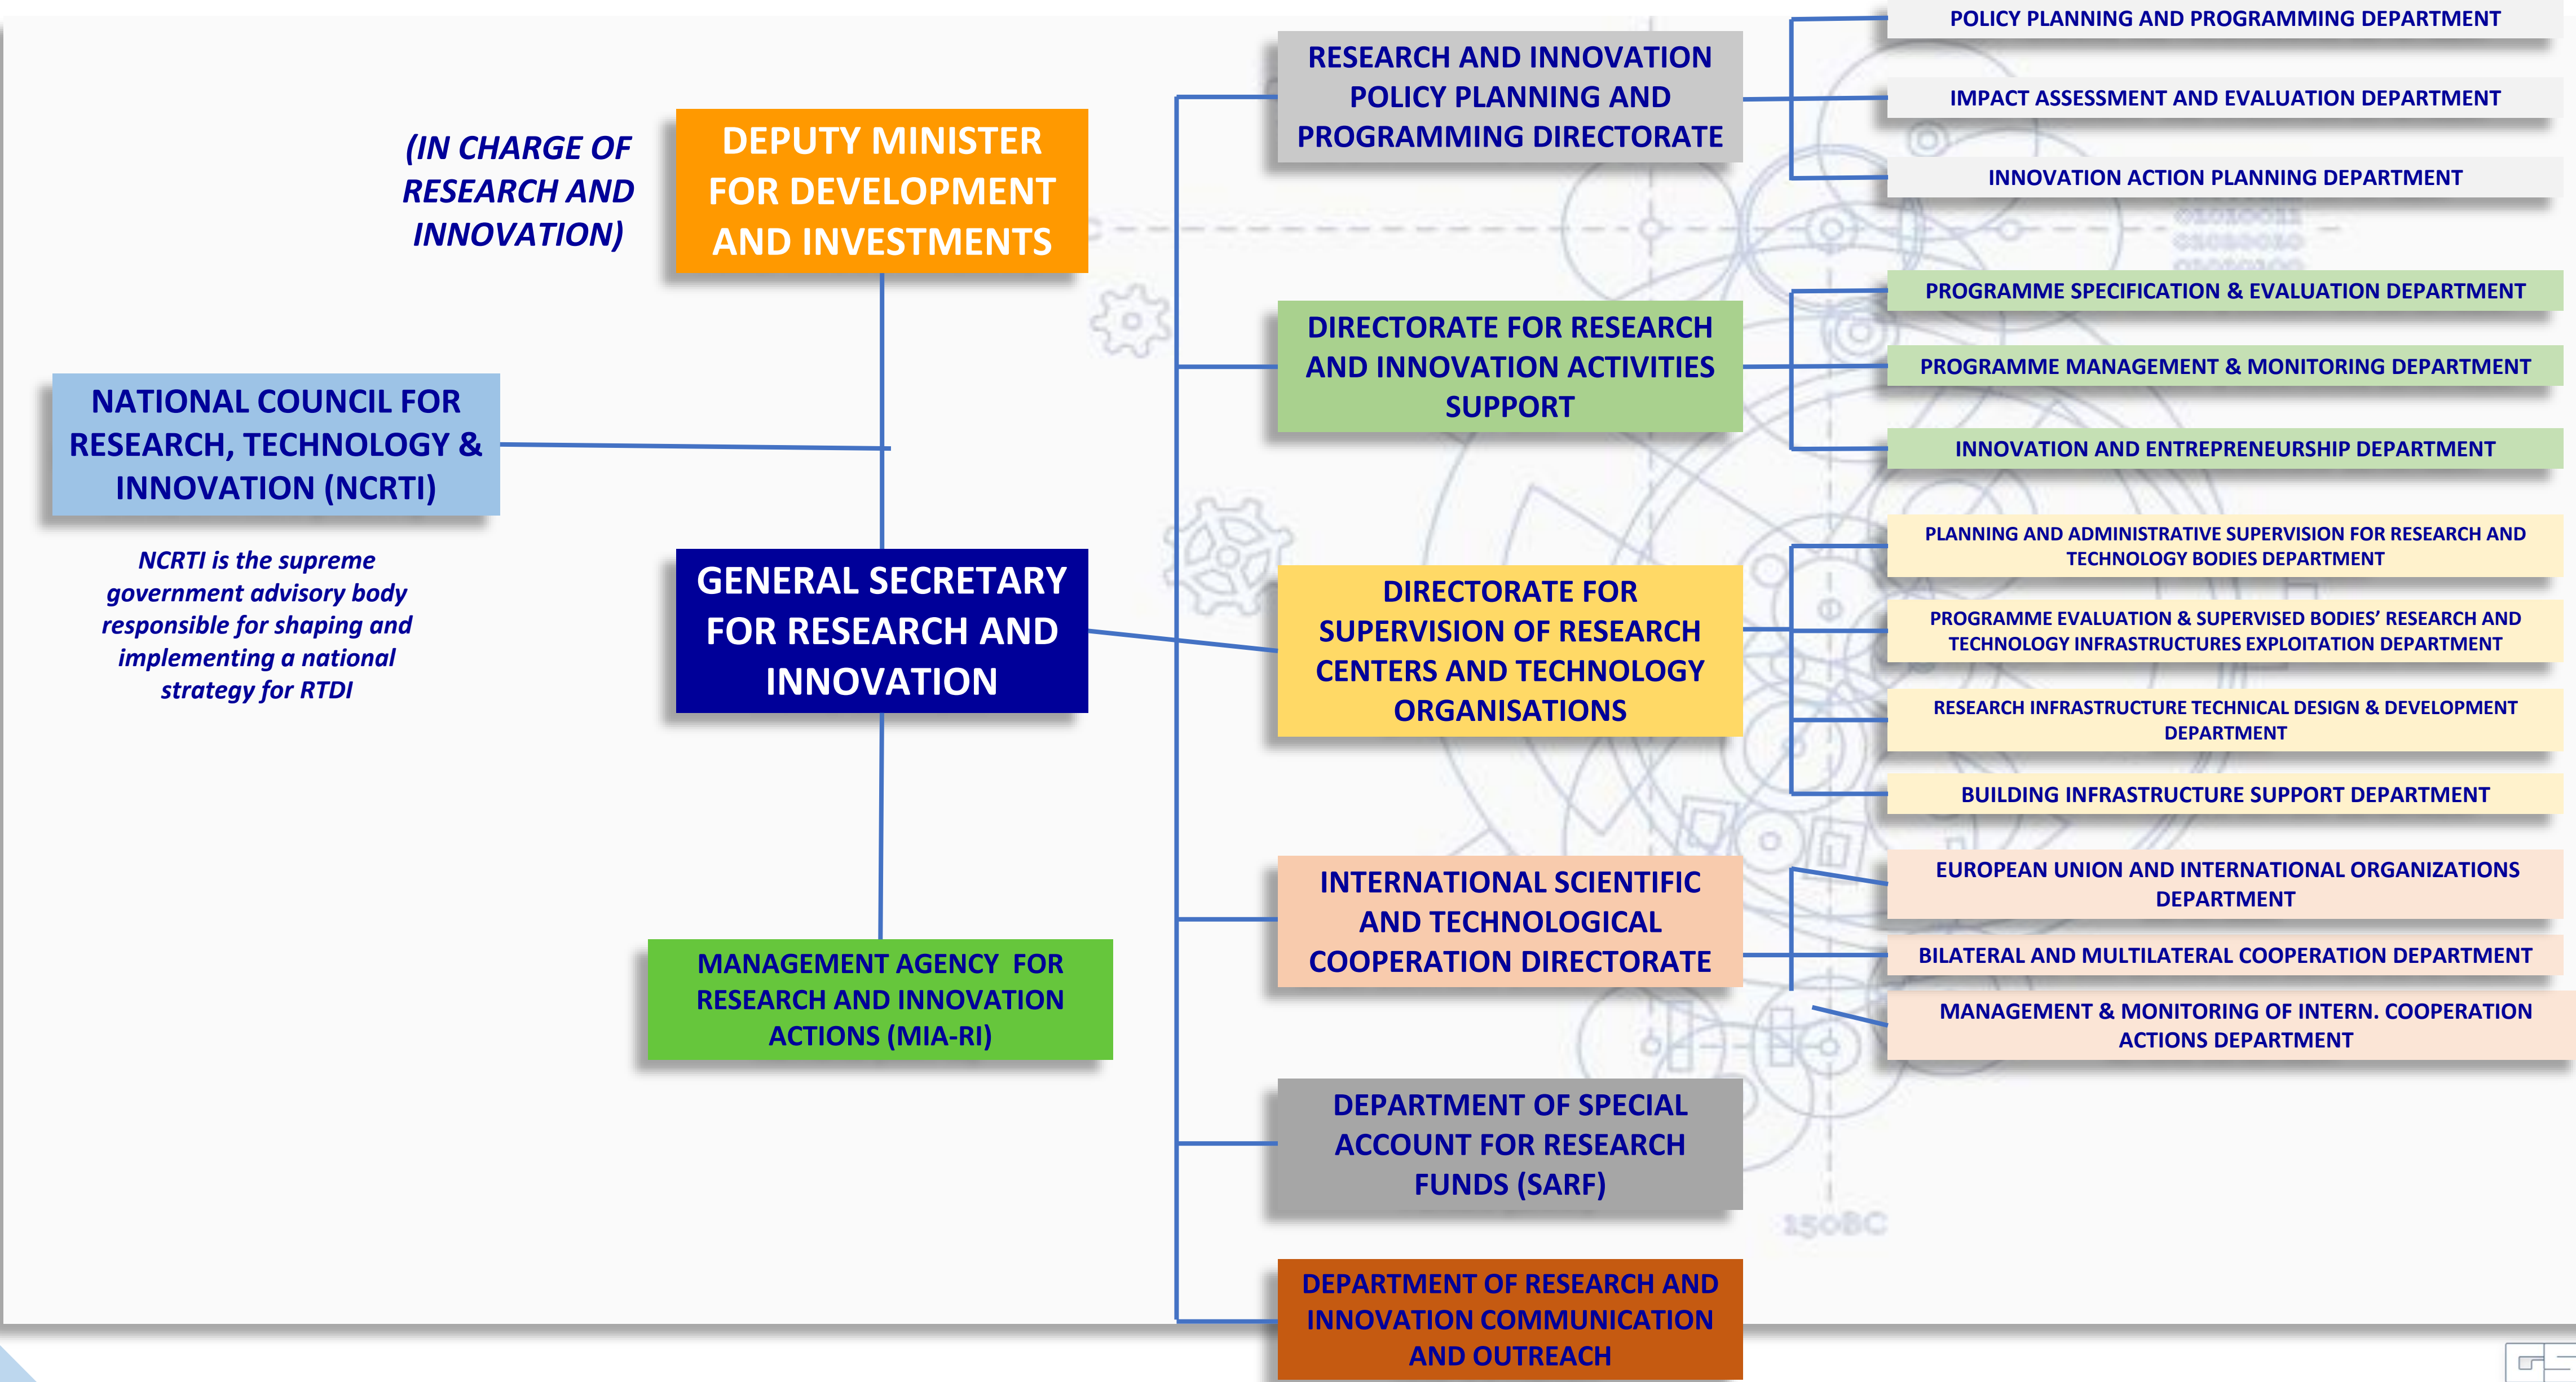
(IN CHARGE OF RESEARCH AND INNOVATION)

DEPUTY MINISTER FOR DEVELOPMENT AND INVESTMENTS

NATIONAL COUNCIL FOR RESEARCH, TECHNOLOGY & INNOVATION (NCRTI)

NCRTI is the supreme government advisory body responsible for shaping and implementing a national strategy for RTDI

GENERAL SECRETARY FOR RESEARCH AND INNOVATION

MANAGEMENT AGENCY FOR RESEARCH AND INNOVATION ACTIONS (MIA-RI)

RESEARCH AND INNOVATION POLICY PLANNING AND PROGRAMMING DIRECTORATE

POLICY PLANNING AND PROGRAMMING DEPARTMENT

IMPACT ASSESSMENT AND EVALUATION DEPARTMENT

INNOVATION ACTION PLANNING DEPARTMENT

DIRECTORATE FOR RESEARCH AND INNOVATION ACTIVITIES SUPPORT

PROGRAMME SPECIFICATION & EVALUATION DEPARTMENT

PROGRAMME MANAGEMENT & MONITORING DEPARTMENT

INNOVATION AND ENTREPRENEURSHIP DEPARTMENT

DIRECTORATE FOR SUPERVISION OF RESEARCH CENTERS AND TECHNOLOGY ORGANISATIONS

PLANNING AND ADMINISTRATIVE SUPERVISION FOR RESEARCH AND TECHNOLOGY BODIES DEPARTMENT

PROGRAMME EVALUATION & SUPERVISED BODIES' RESEARCH AND TECHNOLOGY INFRASTRUCTURES EXPLOITATION DEPARTMENT

RESEARCH INFRASTRUCTURE TECHNICAL DESIGN & DEVELOPMENT DEPARTMENT

BUILDING INFRASTRUCTURE SUPPORT DEPARTMENT

INTERNATIONAL SCIENTIFIC AND TECHNOLOGICAL COOPERATION DIRECTORATE

EUROPEAN UNION AND INTERNATIONAL ORGANIZATIONS DEPARTMENT

BILATERAL AND MULTILATERAL COOPERATION DEPARTMENT

MANAGEMENT & MONITORING OF INTERN. COOPERATION ACTIONS DEPARTMENT

DEPARTMENT OF SPECIAL ACCOUNT FOR RESEARCH FUNDS (SARF)

DEPARTMENT OF RESEARCH AND INNOVATION COMMUNICATION AND OUTREACH